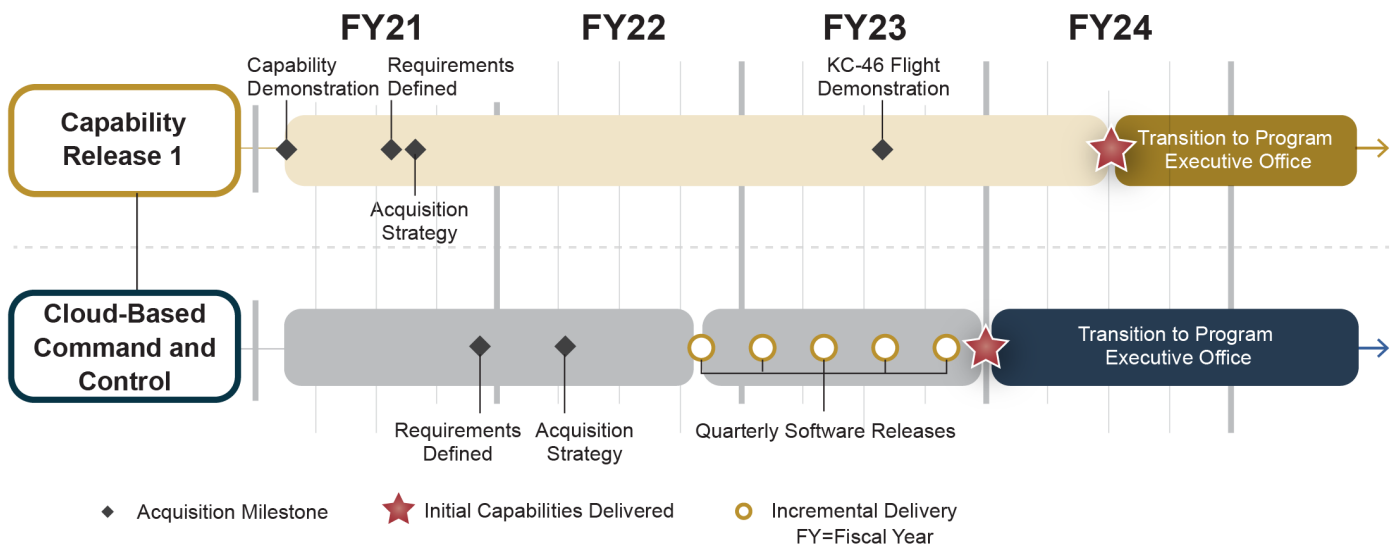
FY21 FY22 FY23 FY24

Capability Release 1

Capability Demonstration

Requirements Defined

KC-46 Flight Demonstration

Transition to Program Executive Office

Acquisition Strategy

Cloud-Based Command and Control

Transition to Program Executive Office

Requirements Defined

Acquisition Strategy

Quarterly Software Releases

Acquisition Milestone

Initial Capabilities Delivered

Incremental Delivery

FY=Fiscal Year